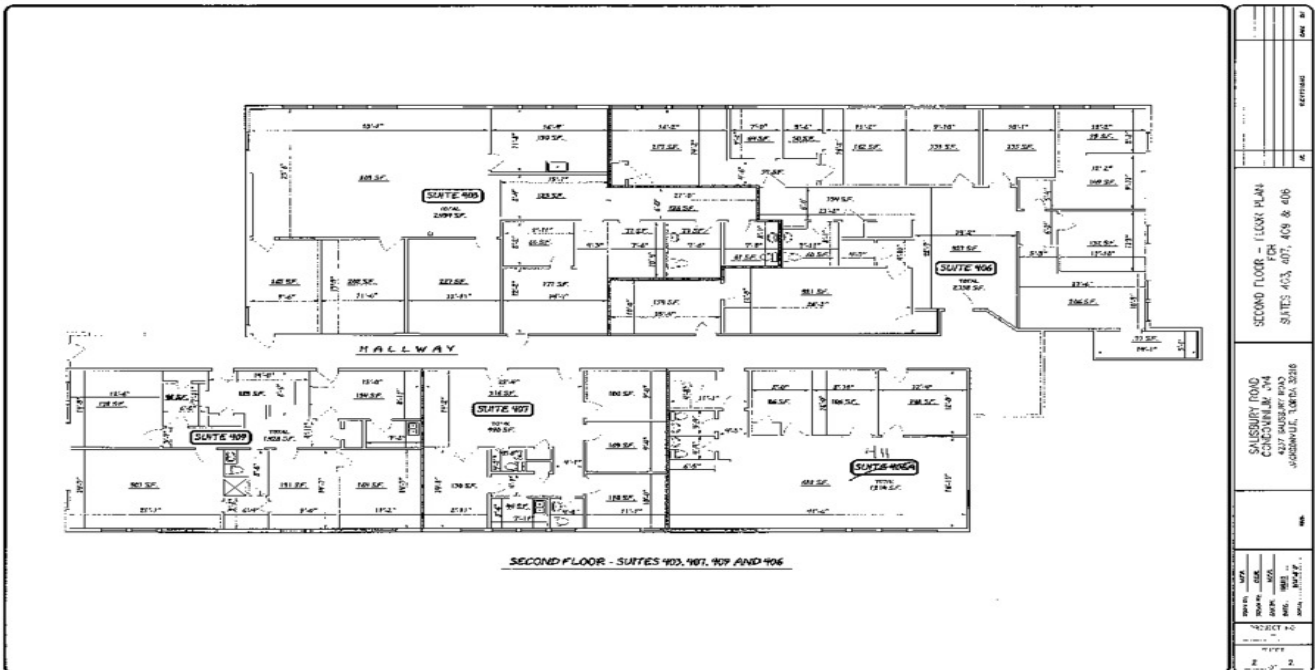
SUITE 403
TOTAL
2,894 S.F.

SUITE 406
TOTAL
2,338 S.F.

HALLWAY

SUITE 409

SUITE 407

SUITE 405A

SECOND FLOOR - SUITES 403, 407, 409 AND 406

SECOND FLOOR - FLOOR PLAN
FOR
SUITES 403, 407, 409 & 406

SALISBURY ROAD
CONDOMINIUM, 3/4
4237 SALISBURY ROAD
JACKSONVILLE, FLORIDA 32216

PROJECT NO

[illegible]